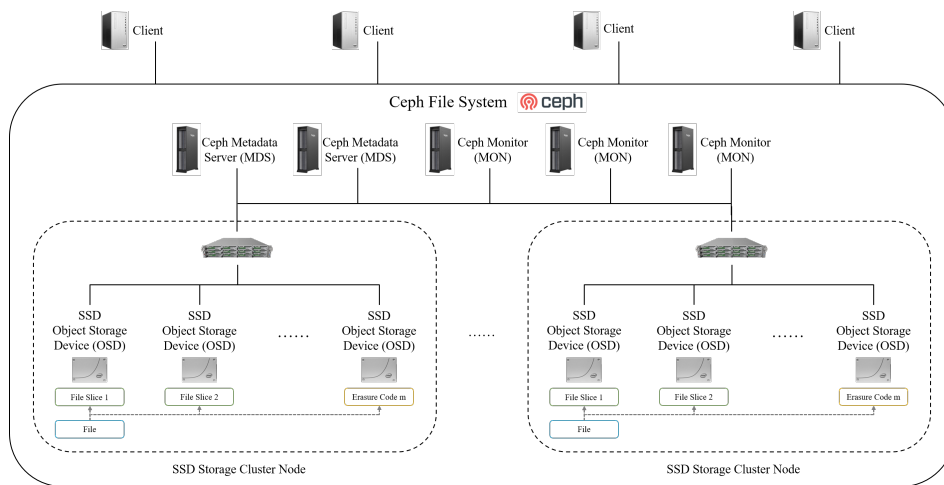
Client

Client

Client

Client

Ceph File System ceph

Ceph Metadata Server (MDS)

Ceph Metadata Server (MDS)

Ceph Monitor (MON)

Ceph Monitor (MON)

Ceph Monitor (MON)

SSD Object Storage Device (OSD)

SSD Object Storage Device (OSD)

......

SSD Object Storage Device (OSD)

File Slice 1

File Slice 2

Erasure Code m

File

SSD Storage Cluster Node

......

SSD Object Storage Device (OSD)

SSD Object Storage Device (OSD)

......

SSD Object Storage Device (OSD)

File Slice 1

File Slice 2

Erasure Code m

File

SSD Storage Cluster Node